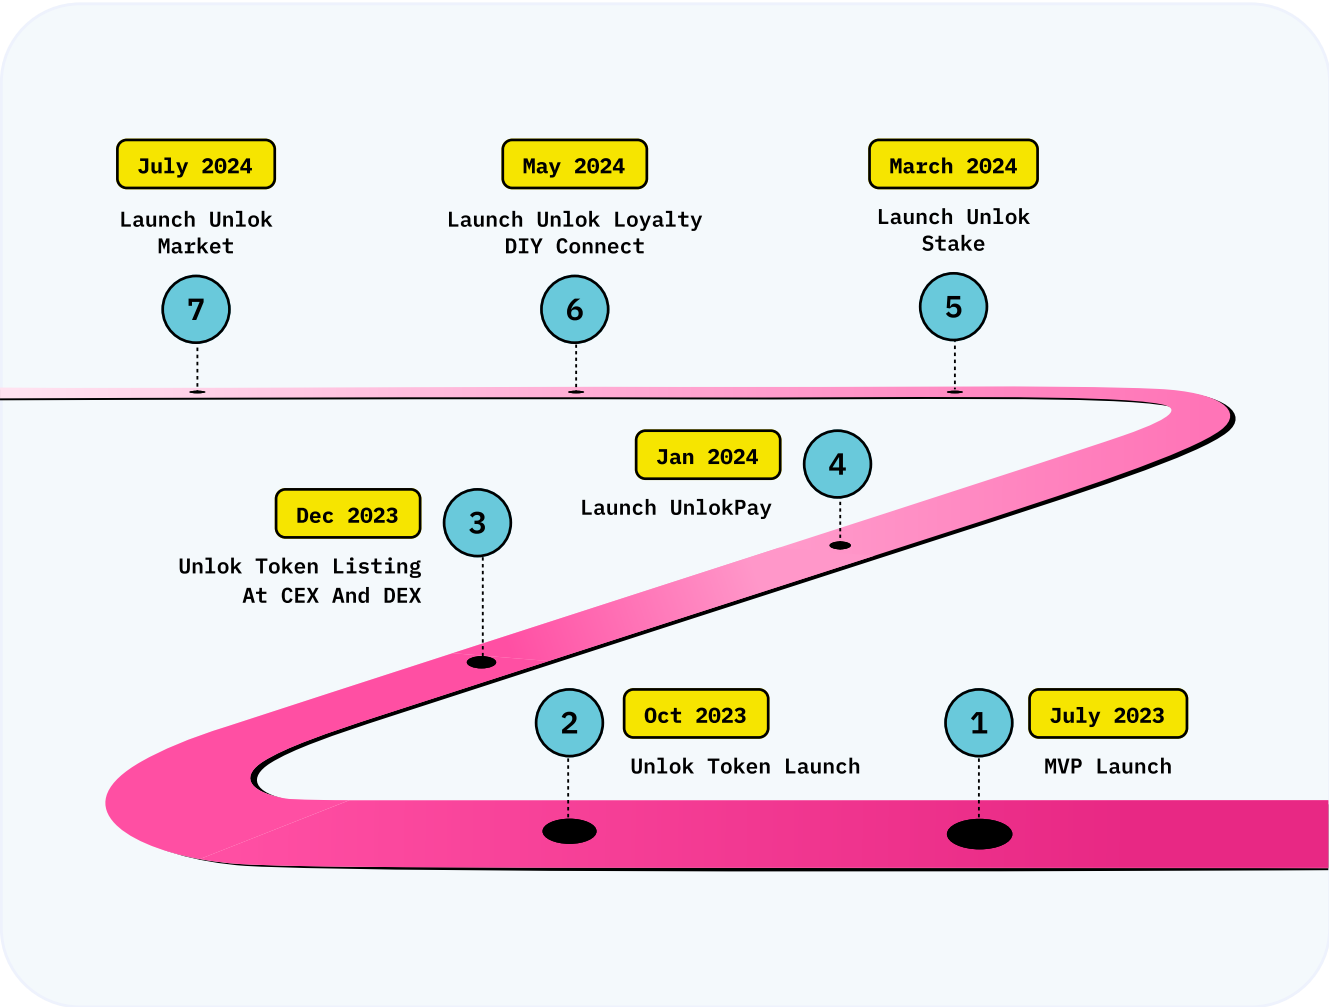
July 2024

Launch Unlok Market

7

May 2024

Launch Unlok Loyalty DIY Connect

6

March 2024

Launch Unlok Stake

5

Jan 2024

Launch UnlokPay

4

Dec 2023

Unlok Token Listing At CEX And DEX

3

2

Oct 2023

Unlok Token Launch

1

July 2023

MVP Launch